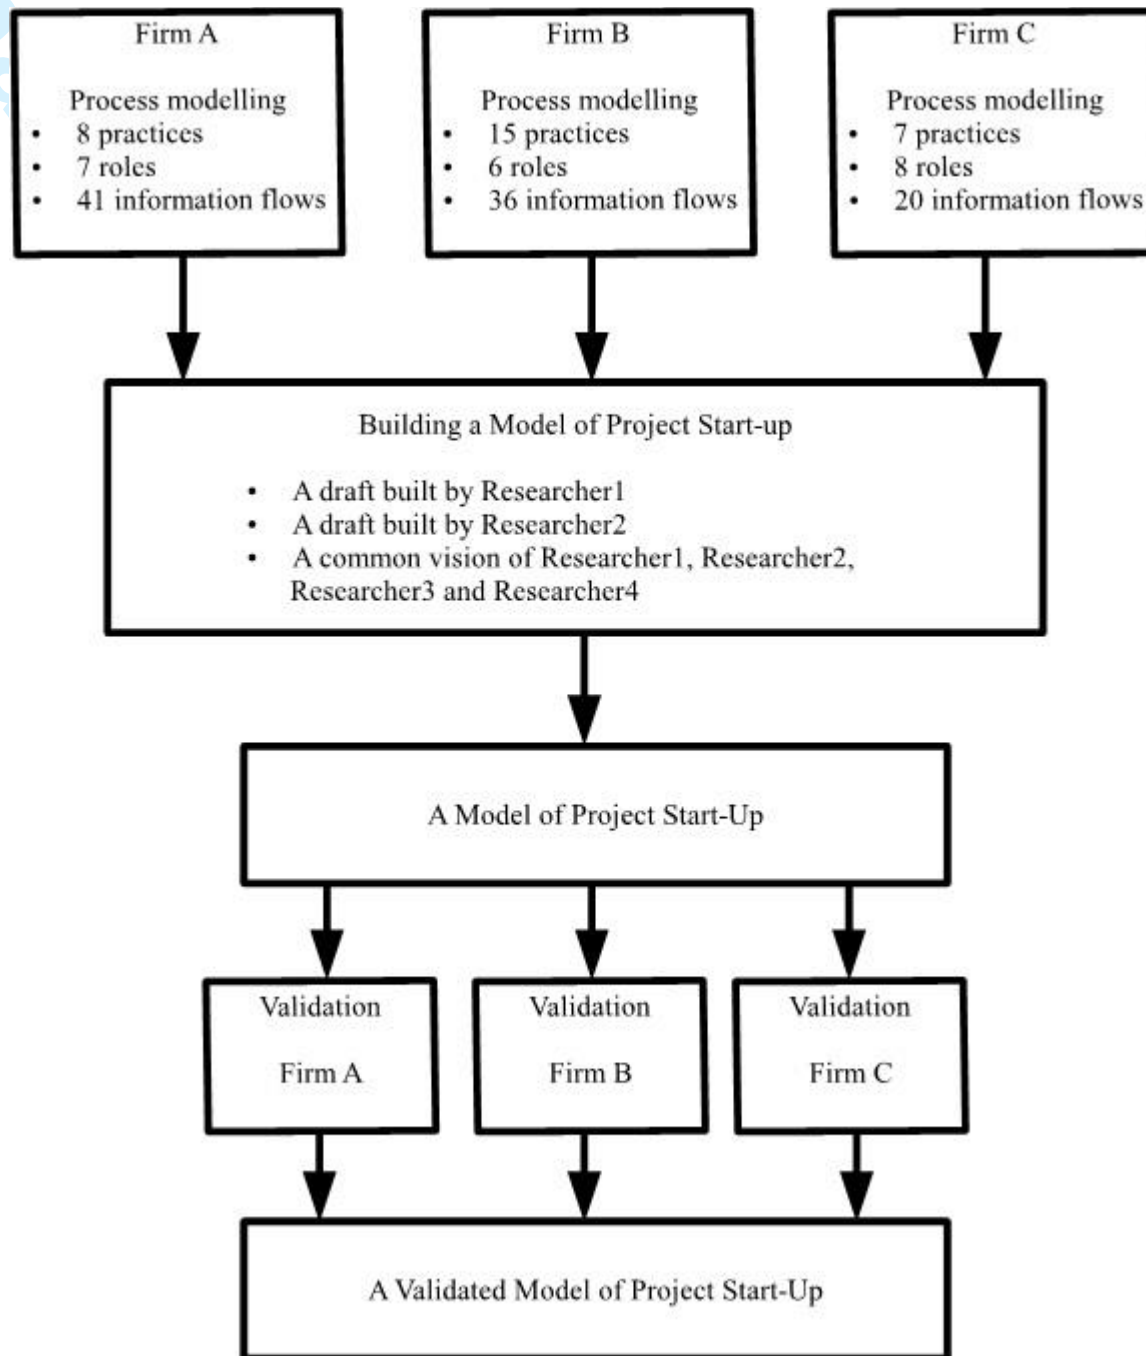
Firm A

Process modelling
- 8 practices
- 7 roles
- 41 information flows

Firm B

Process modelling
- 15 practices
- 6 roles
- 36 information flows

Firm C

Process modelling
- 7 practices
- 8 roles
- 20 information flows

Building a Model of Project Start-up

- A draft built by Researcher1
- A draft built by Researcher2
- A common vision of Researcher1, Researcher2, Researcher3 and Researcher4

A Model of Project Start-Up

Validation

Firm A

Validation

Firm B

Validation

Firm C

A Validated Model of Project Start-Up